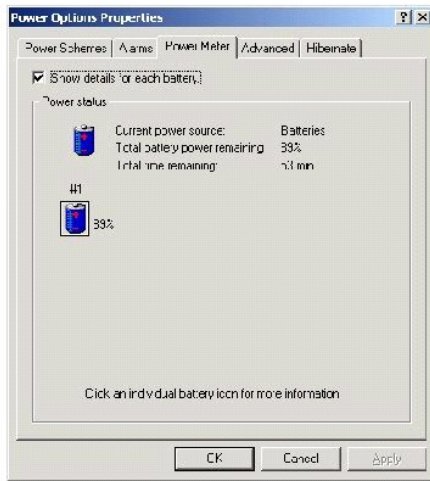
Power Options Properties

? X

Power Schemes | Alarms | Power Meter | Advanced | Hibernate

☑ Show details for each battery.

Power status

Current power source: Batteries

Total battery power remaining: 39%

Total time remaining: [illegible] min

#1

39%

Click an individual battery icon for more information

OK Cancel Apply